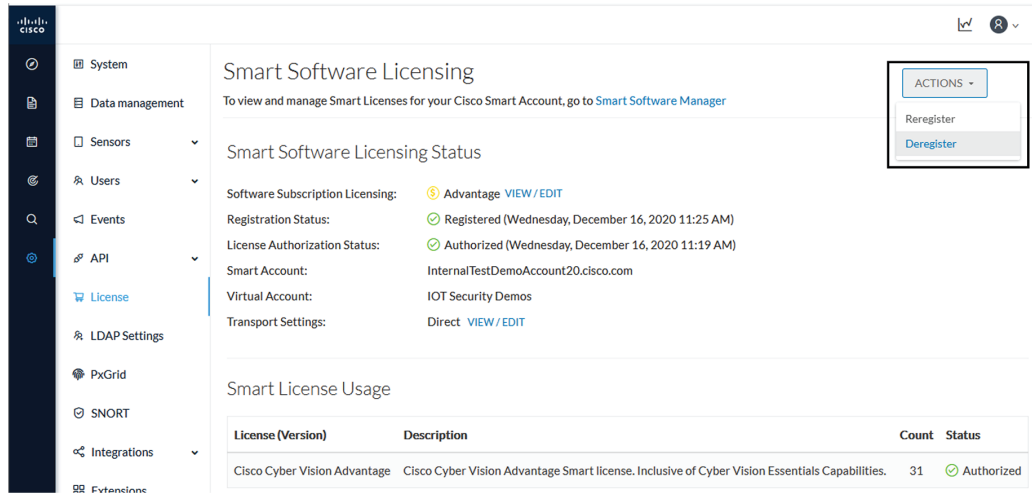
cisco

System
Data management
Sensors
Users
Events
API
License
LDAP Settings
PxGrid
SNORT
Integrations
Extensions

Smart Software Licensing

To view and manage Smart Licenses for your Cisco Smart Account, go to Smart Software Manager

ACTIONS
Reregister
Deregister

Smart Software Licensing Status

Software Subscription Licensing: Advantage VIEW / EDIT
Registration Status: Registered (Wednesday, December 16, 2020 11:25 AM)
License Authorization Status: Authorized (Wednesday, December 16, 2020 11:19 AM)
Smart Account: InternalTestDemoAccount20.cisco.com
Virtual Account: IOT Security Demos
Transport Settings: Direct VIEW / EDIT

Smart License Usage

| License (Version) | Description | Count | Status |
|---|---|---|---|
| Cisco Cyber Vision Advantage | Cisco Cyber Vision Advantage Smart license. Inclusive of Cyber Vision Essentials Capabilities. | 31 | Authorized |